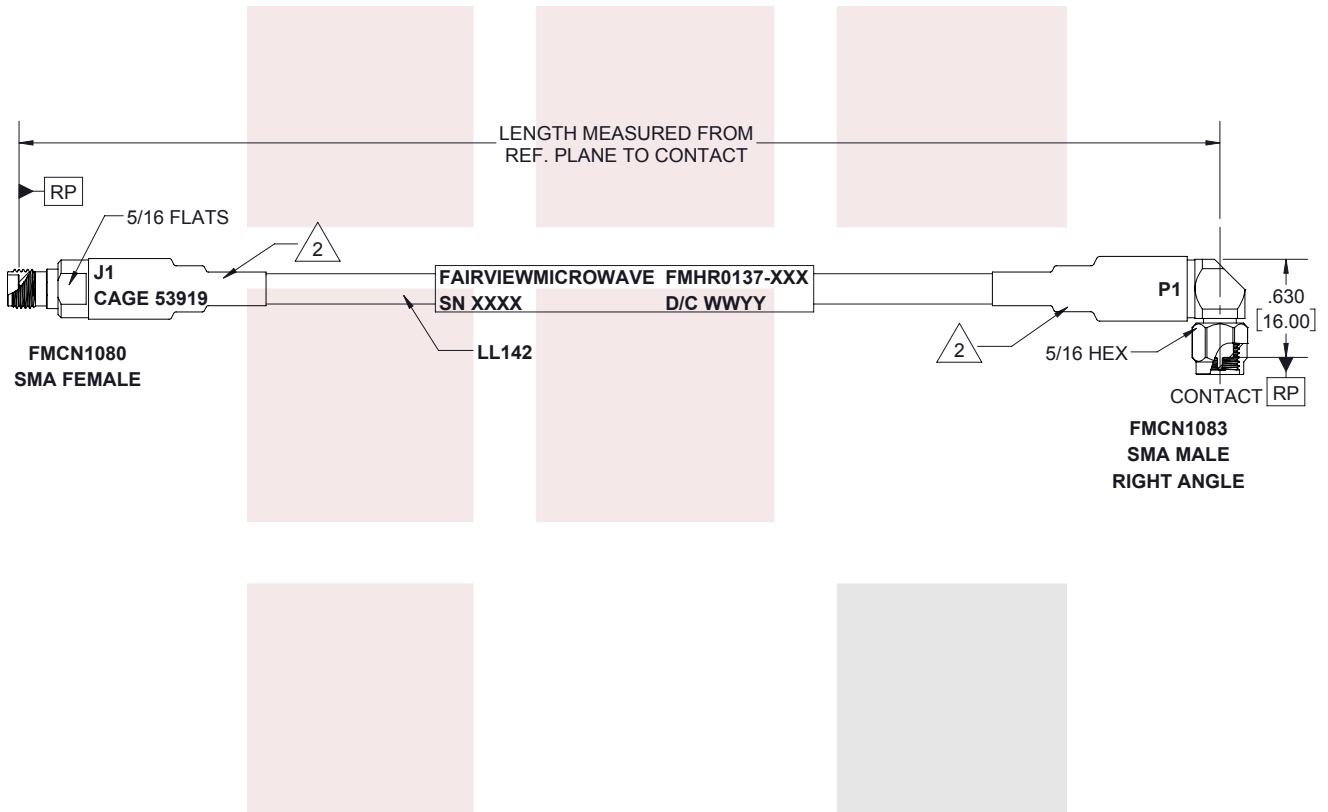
LENGTH MEASURED FROM REF. PLANE TO CONTACT

RP

5/16 FLATS

2

J1
CAGE 53919

FAIRVIEWMICROWAVE FMHR0137-XXX
SN XXXX D/C WWYY

P1

.630
[16.00]

FMCN1080
SMA FEMALE

LL142

2

5/16 HEX

CONTACT RP

FMCN1083
SMA MALE
RIGHT ANGLE